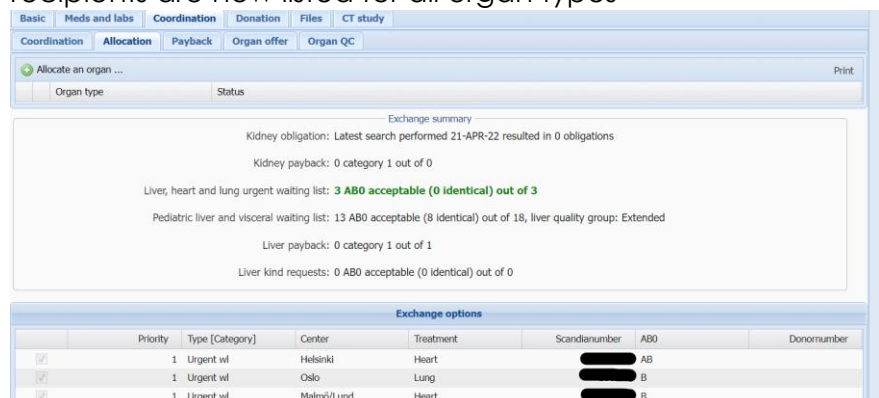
Basic | Meds and labs | Coordination | Donation | Files | CT study

Coordination | Allocation | Payback | Organ offer | Organ QC

Allocate an organ ...

Print

| Organ type | Status |
|---|---|

Exchange summary

Kidney obligation: Latest search performed 21-APR-22 resulted in 0 obligations

Kidney payback: 0 category 1 out of 0

Liver, heart and lung urgent waiting list: 3 AB0 acceptable (0 identical) out of 3

Pediatric liver and visceral waiting list: 13 AB0 acceptable (8 identical) out of 18, liver quality group: Extended

Liver payback: 0 category 1 out of 1

Liver kind requests: 0 AB0 acceptable (0 identical) out of 0

Exchange options

| | Priority | Type [Category] | Center | Treatment | Scandianumber | AB0 | Donornumber |
|---|---|---|---|---|---|---|---|
| ✓ | 1 | Urgent wl | Helsinki | Heart | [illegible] | AB | |
| ✓ | 1 | Urgent wl | Oslo | Lung | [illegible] | B | |
| ✓ | 1 | Urgent wl | Malmö/Lund | Heart | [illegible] | B | |